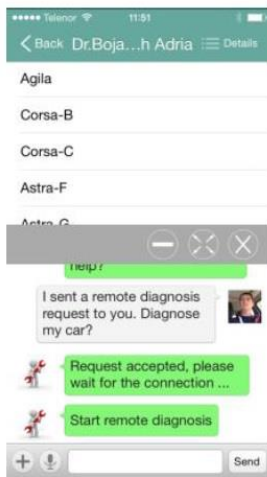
••••• Telenor 11:51

Back Dr.Boja...h Adria Details

Agila

Corsa-B

Corsa-C

Astra-F

Astra-G

help?

I sent a remote diagnosis request to you. Diagnose my car?

Request accepted, please wait for the connection ...

Start remote diagnosis

Send